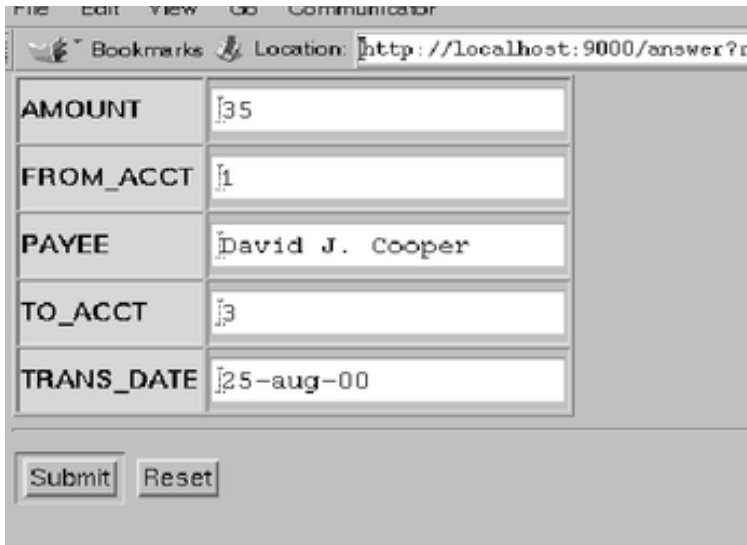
File Edit View Go Communicator

Bookmarks Location: http://localhost:9000/answer?r

| AMOUNT | 35 |
|---|---|
| FROM_ACCT | 1 |
| PAYEE | David J. Cooper |
| TO_ACCT | 3 |
| TRANS_DATE | 25-aug-00 |

Submit Reset